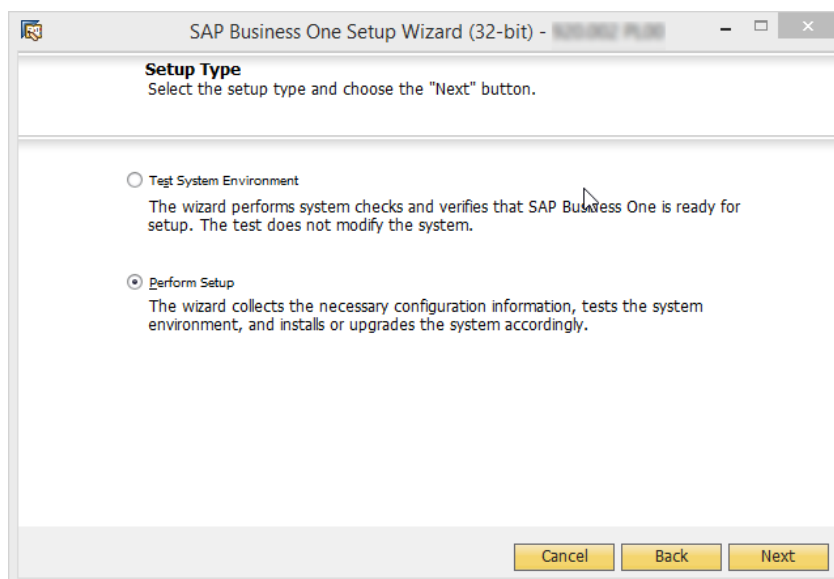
SAP Business One Setup Wizard (32-bit) - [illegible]

Setup Type
Select the setup type and choose the "Next" button.

Test System Environment
The wizard performs system checks and verifies that SAP Business One is ready for setup. The test does not modify the system.

Perform Setup
The wizard collects the necessary configuration information, tests the system environment, and installs or upgrades the system accordingly.

Cancel Back Next